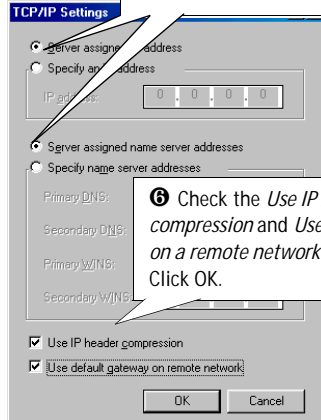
TCP/IP Settings

Server assigne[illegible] address

Specify an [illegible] address

IP ad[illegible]: 0 . 0 . 0 . 0

Server assigned name server addresses

Specify name server addresses

Primary DNS:

Secondary DNS:

Primary WINS:

Secondary WINS:

❻ Check the *Use IP* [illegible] *compression* and *Use* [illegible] *on a remote network* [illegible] Click OK.

Use IP header compression

Use default gateway on remote network

OK Cancel